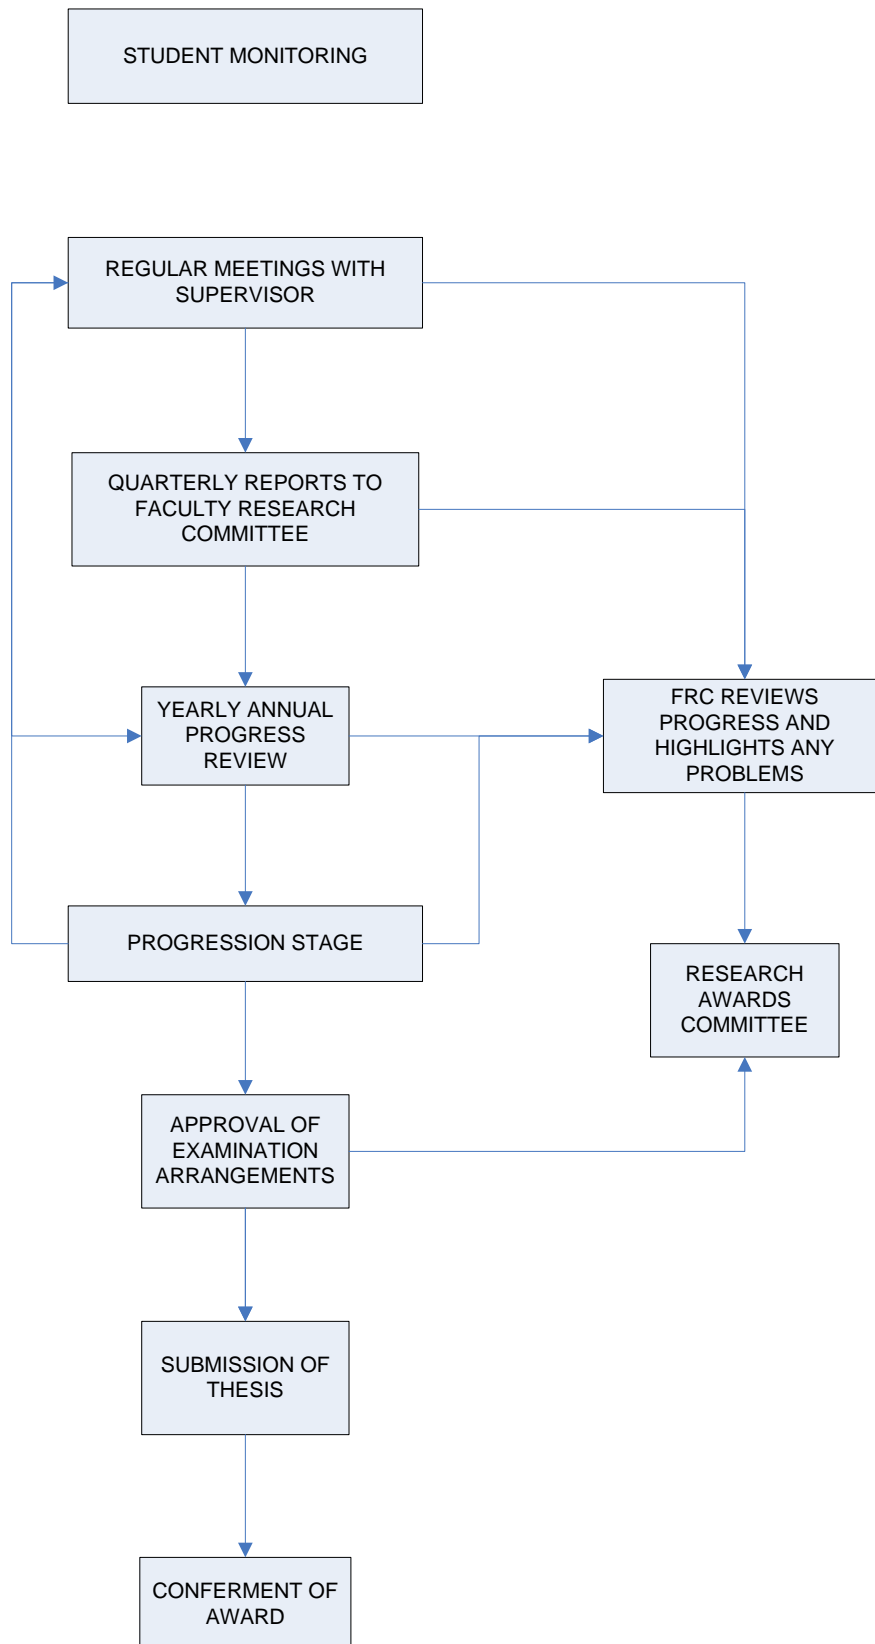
STUDENT MONITORING

REGULAR MEETINGS WITH SUPERVISOR

QUARTERLY REPORTS TO FACULTY RESEARCH COMMITTEE

YEARLY ANNUAL PROGRESS REVIEW

FRC REVIEWS PROGRESS AND HIGHLIGHTS ANY PROBLEMS

PROGRESSION STAGE

RESEARCH AWARDS COMMITTEE

APPROVAL OF EXAMINATION ARRANGEMENTS

SUBMISSION OF THESIS

CONFERMENT OF AWARD